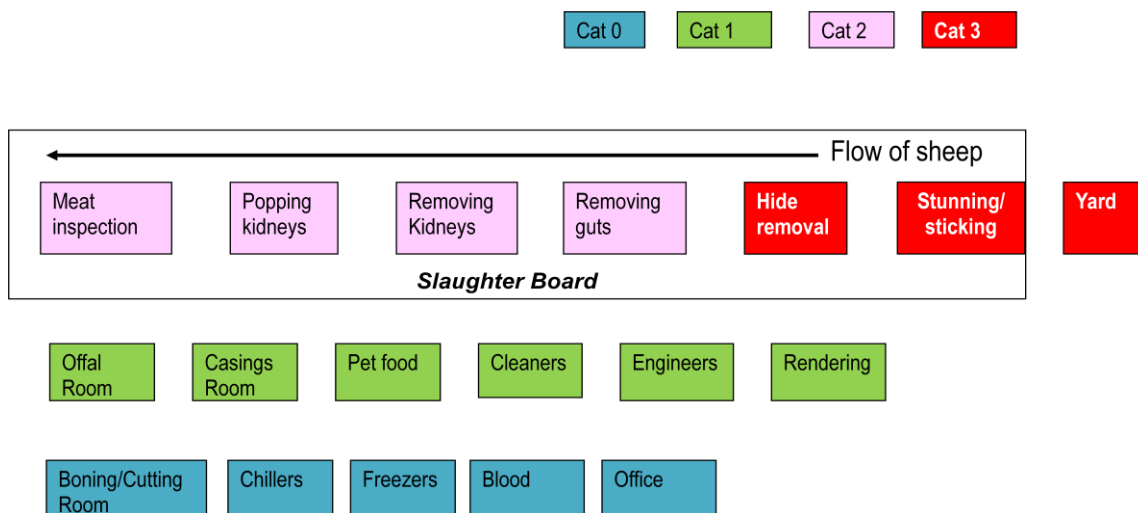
Cat 0 Cat 1 Cat 2 Cat 3

Flow of sheep

Meat inspection

Popping kidneys

Removing Kidneys

Removing guts

Hide removal

Stunning/ sticking

Yard

Slaughter Board

Offal Room

Casings Room

Pet food

Cleaners

Engineers

Rendering

Boning/Cutting Room

Chillers

Freezers

Blood

Office